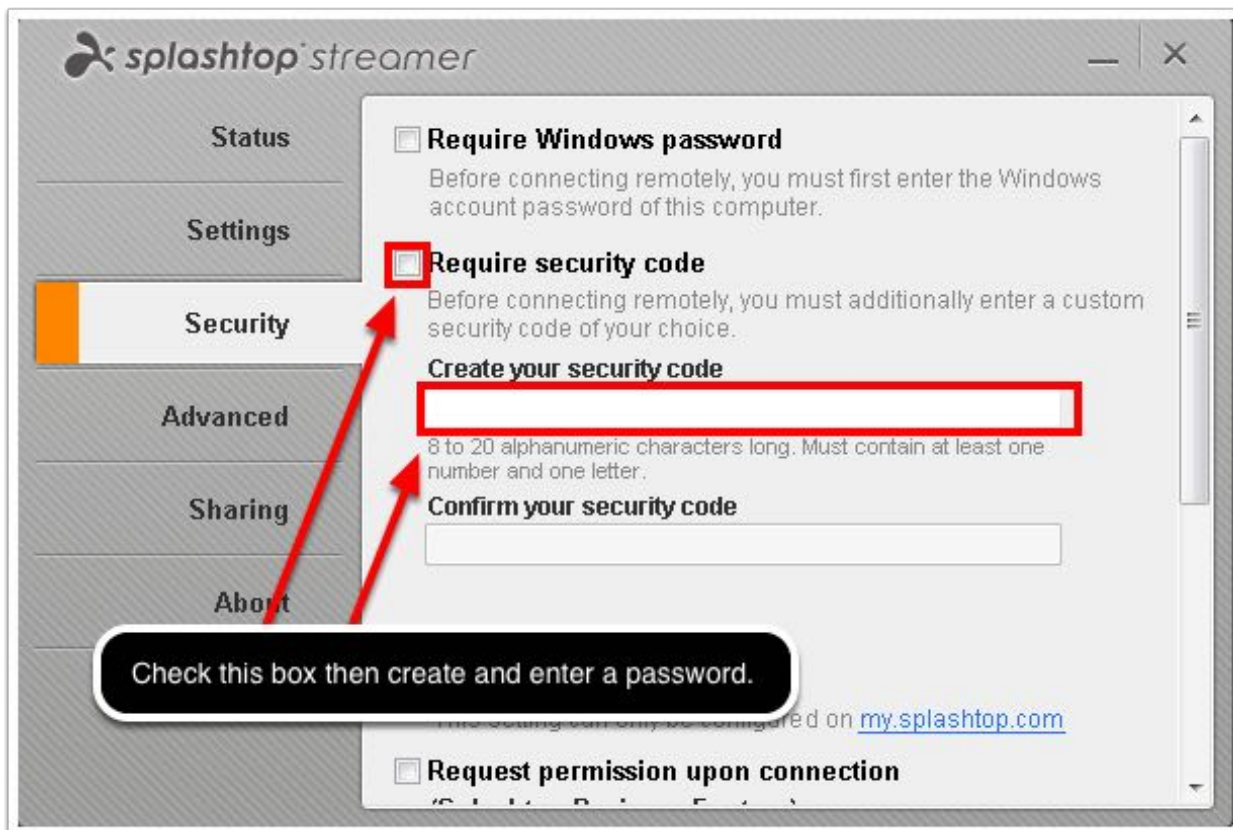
splashtop streamer

Status

Settings

Security

Advanced

Sharing

About

Require Windows password

Before connecting remotely, you must first enter the Windows account password of this computer.

Require security code

Before connecting remotely, you must additionally enter a custom security code of your choice.

Create your security code

8 to 20 alphanumeric characters long. Must contain at least one number and one letter.

Confirm your security code

Check this box then create and enter a password.

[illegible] on my.splashtop.com

Request permission upon connection

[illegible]